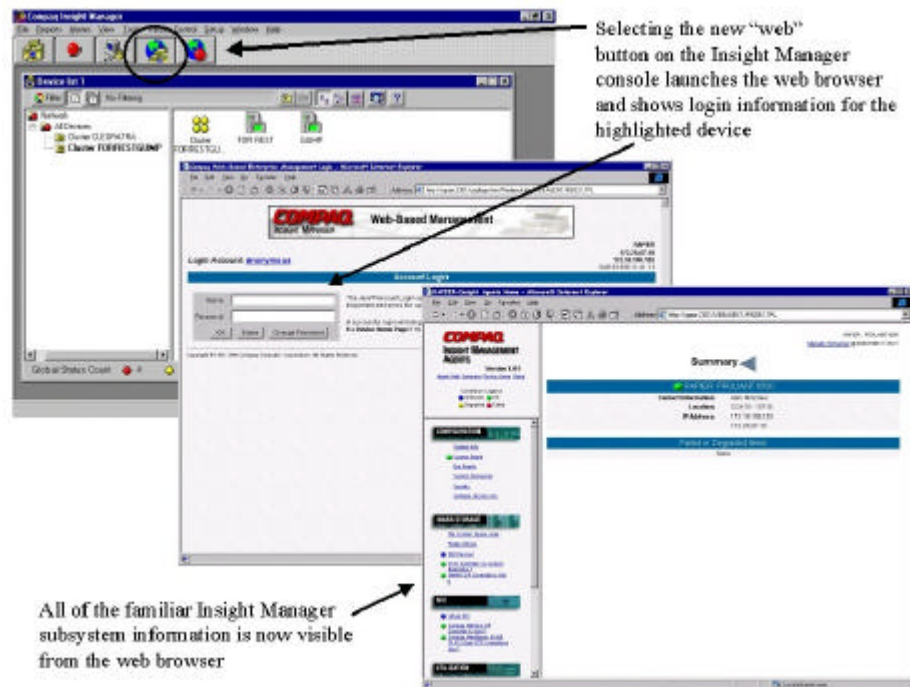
Compaq Insight Manager

File Reports Alarms View Tasks Remote Control Setup Window Help

Device list 1

Filter No Filtering

Network
All Devices
Cluster CLESPAT40A
Cluster FORRESTGUMP

Cluster FORRESTGU...

FORREST

GUMP

Global Status Count 4

Selecting the new "web" button on the Insight Manager console launches the web browser and shows login information for the highlighted device

Compaq Web-Based Enterprise Management Login - Microsoft Internet Explorer

File Edit View Go Favorites Help

Address

COMPAQ
Insight Manager

Web-Based Management

Login Account: anonymous

Account Login

Name:

Password:

OK Clear Change Password

Copyright (c) 1998 Compaq Computer Corporation. All Rights Reserved.

RAPIER - Insight Agents Home - Microsoft Internet Explorer

File Edit View Go Favorites Help

Address

COMPAQ
Insight Management Agents

Summary

RAPIER - PROLIANT 5500

Contact Information
Location
IP Address

Failed or Degraded Items

None

CONFIGURATION

MASS STORAGE

NIC

UTILIZATION

All of the familiar Insight Manager subsystem information is now visible from the web browser